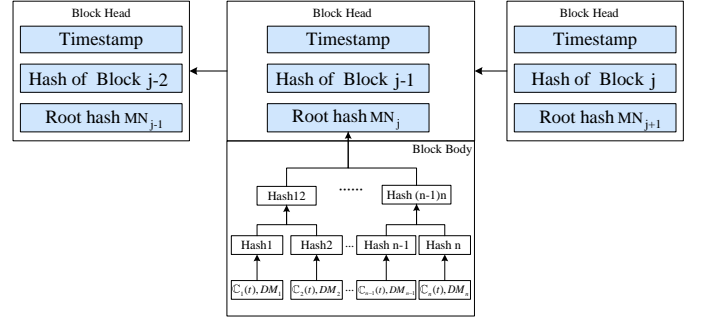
Block Head

Timestamp

Hash of Block j-2

Root hash $MN_{j-1}$

Block Head

Timestamp

Hash of Block j-1

Root hash $MN_j$

Block Head

Timestamp

Hash of Block j

Root hash $MN_{j+1}$

Block Body

Hash12

......

Hash (n-1)n

Hash1

Hash2

...

Hash n-1

Hash n

$\mathbb{C}_1(t), DM_1$

$\mathbb{C}_2(t), DM_2$

...

$\mathbb{C}_{n-1}(t), DM_{n-1}$

$\mathbb{C}_n(t), DM_n$